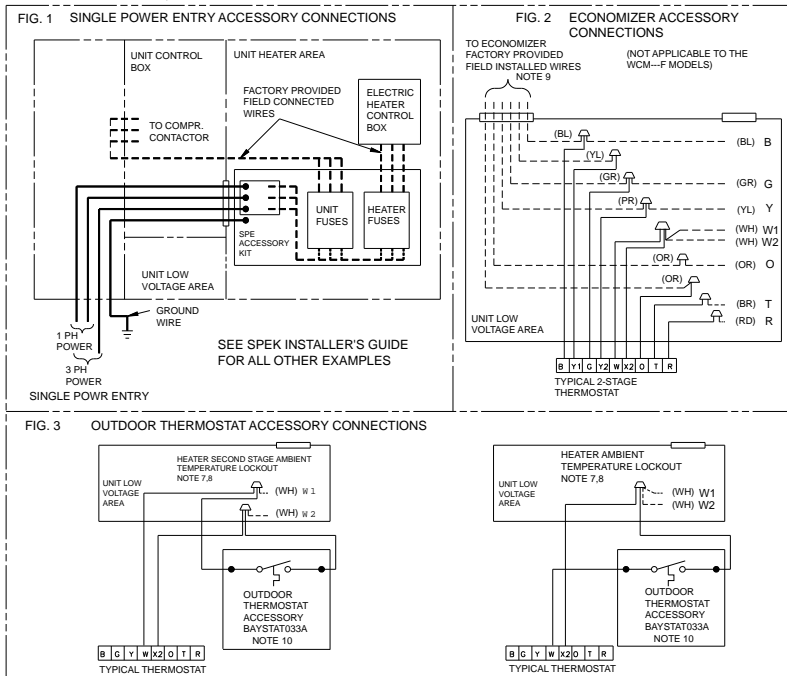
FIG. 1 SINGLE POWER ENTRY ACCESSORY CONNECTIONS

UNIT CONTROL BOX

UNIT HEATER AREA

FACTORY PROVIDED FIELD CONNECTED WIRES

ELECTRIC HEATER CONTROL BOX

TO COMPR. CONTACTOR

UNIT FUSES

HEATER FUSES

SPE ACCESSORY KIT

UNIT LOW VOLTAGE AREA

GROUND WIRE

1 PH POWER

3 PH POWER

SINGLE POWR ENTRY

SEE SPEK INSTALLER'S GUIDE FOR ALL OTHER EXAMPLES

FIG. 2 ECONOMIZER ACCESSORY CONNECTIONS

TO ECONOMIZER FACTORY PROVIDED FIELD INSTALLED WIRES NOTE 9

(NOT APPLICABLE TO THE WCM---F MODELS)

(BL) (BL) B
(YL)
(GR) (GR) G
(PR) (YL) Y
(WH) W1
(WH) W2
(OR) (OR) O
(OR)
(BR) T
(RD) R

UNIT LOW VOLTAGE AREA

| B | Y1 | G | Y2 | W | X2 | O | T | R |
|---|---|---|---|---|---|---|---|---|

TYPICAL 2-STAGE THERMOSTAT

FIG. 3 OUTDOOR THERMOSTAT ACCESSORY CONNECTIONS

UNIT LOW VOLTAGE AREA

HEATER SECOND STAGE AMBIENT TEMPERATURE LOCKOUT NOTE 7,8

(WH) W1
(WH) W2

OUTDOOR THERMOSTAT ACCESSORY BAYSTAT033A NOTE 10

| B | G | Y | W | X2 | O | T | R |
|---|---|---|---|---|---|---|---|

TYPICAL THERMOSTAT

UNIT LOW VOLTAGE AREA

HEATER AMBIENT TEMPERATURE LOCKOUT NOTE 7,8

(WH) W1
(WH) W2

OUTDOOR THERMOSTAT ACCESSORY BAYSTAT033A NOTE 10

| B | G | Y | W | X2 | O | T | R |
|---|---|---|---|---|---|---|---|

TYPICAL THERMOSTAT